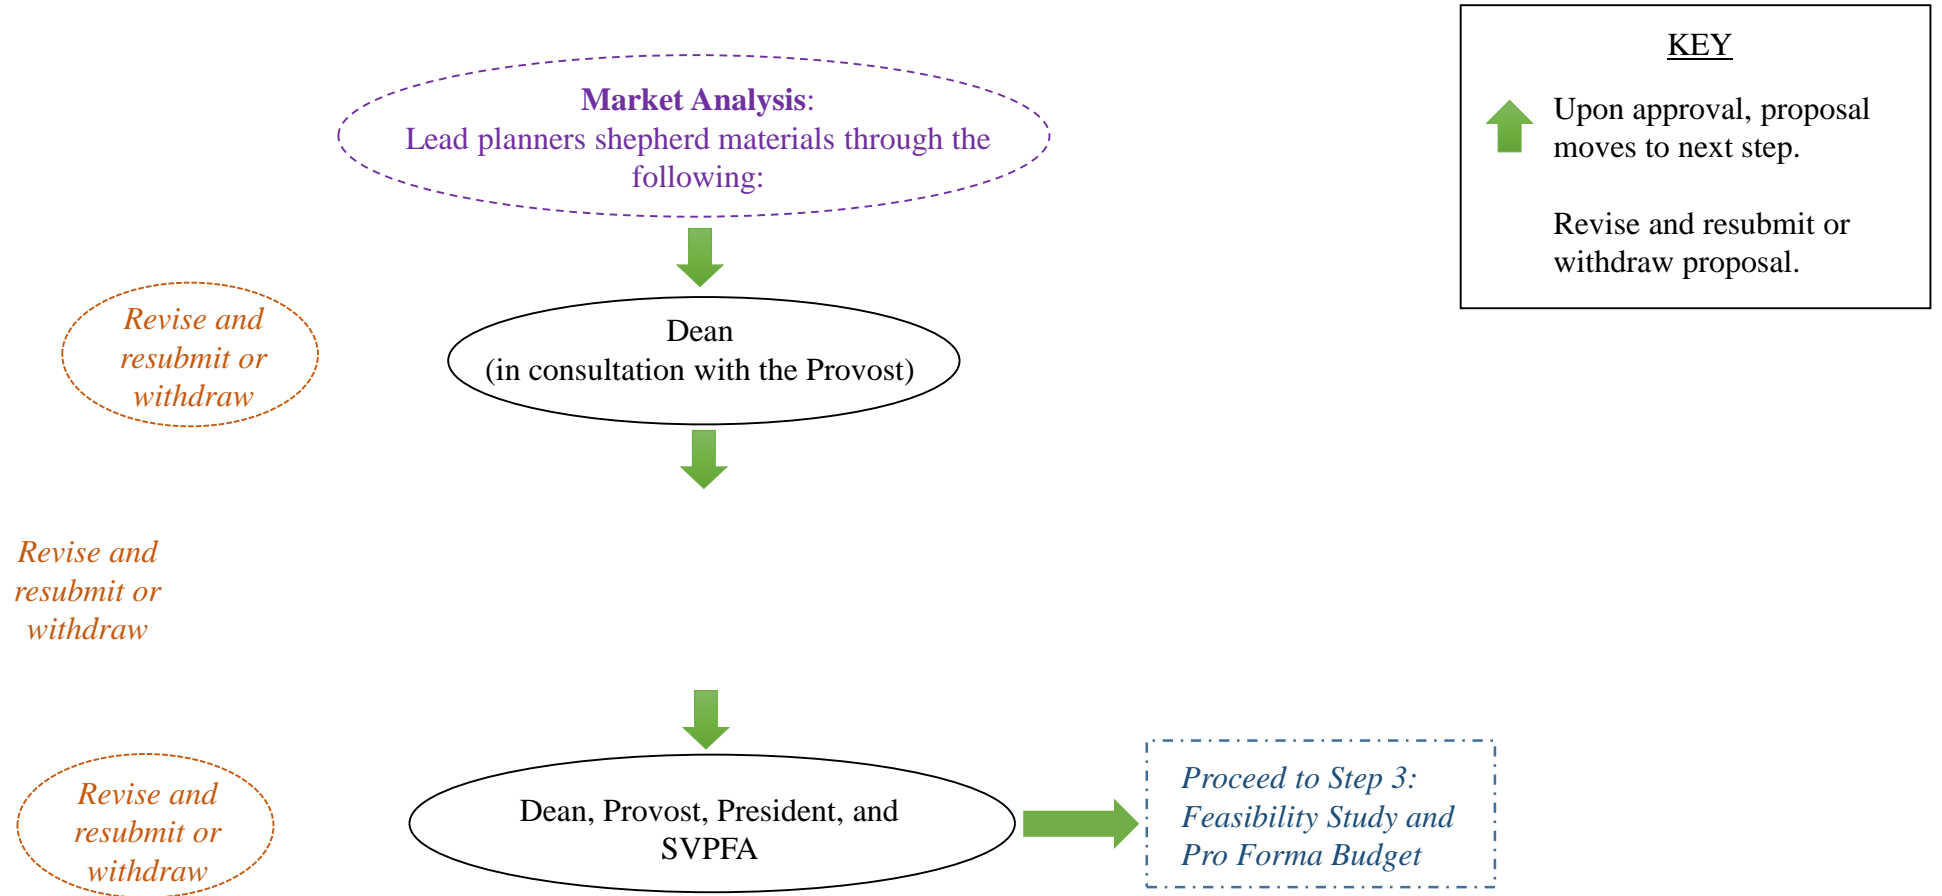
Market Analysis:
Lead planners shepherd materials through the following:

KEY

Upon approval, proposal moves to next step.

Revise and resubmit or withdraw proposal.

Revise and resubmit or withdraw

Dean
(in consultation with the Provost)

Revise and resubmit or withdraw

Revise and resubmit or withdraw

Dean, Provost, President, and SVPFA

Proceed to Step 3: Feasibility Study and Pro Forma Budget